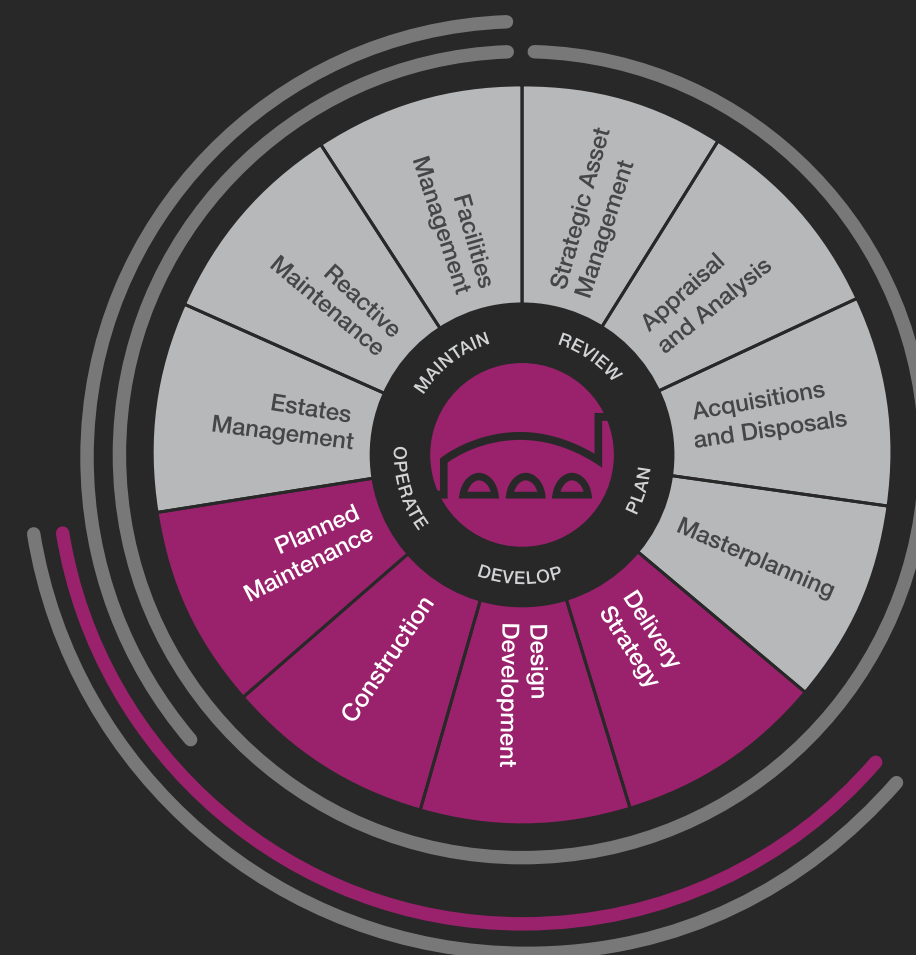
Facilities Management

Strategic Asset Management

Appraisal and Analysis

Acquisitions and Disposals

Masterplanning

Delivery Strategy

Design Development

Construction

Planned Maintenance

Estates Management

Reactive Maintenance

MAINTAIN

REVIEW

PLAN

DEVELOP

OPERATE